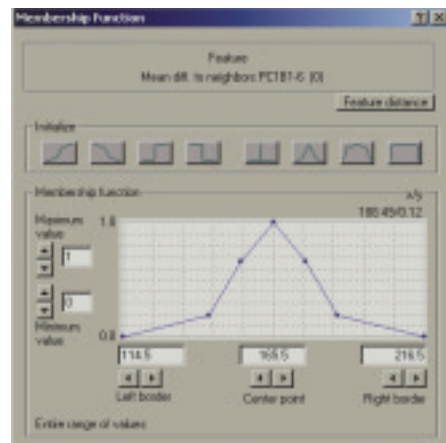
Membership Function

Feature
Mean diff. to neighbors PC181-6 (0)

Feature distance

Initialize

Membership function

x/y
188.45/0.12

Maximum value
1

1.0

0
Minimum value

0.0

114.5

165.5

216.5

Left border

Center point

Right border

Entire range of values